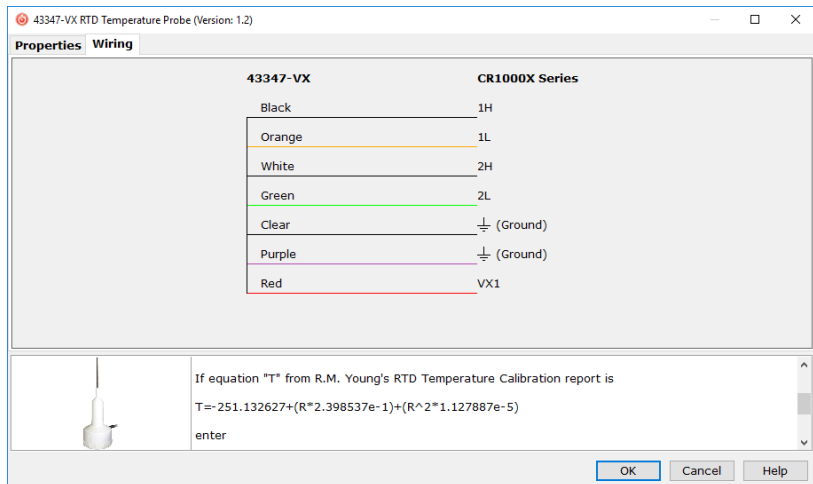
43347-VX RTD Temperature Probe (Version: 1.2)

Properties Wiring

| 43347-VX | CR1000X Series |
|---|---|
| Black | 1H |
| Orange | 1L |
| White | 2H |
| Green | 2L |
| Clear | ⏚ (Ground) |
| Purple | ⏚ (Ground) |
| Red | VX1 |

If equation "T" from R.M. Young's RTD Temperature Calibration report is

T=-251.132627+(R*2.398537e-1)+(R^2*1.127887e-5)

enter

OK Cancel Help